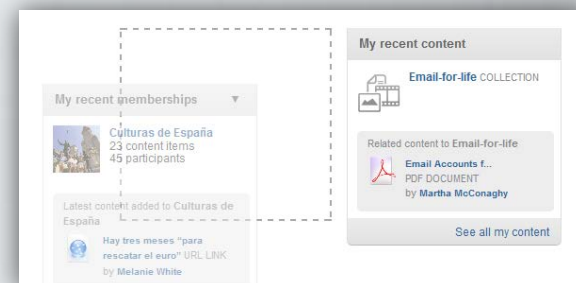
My recent memberships

Culturas de España
23 content items
45 participants

Latest content added to Culturas de España

Hay tres meses "para rescatar el euro" URL LINK
by Melanie White

My recent content

Email-for-life COLLECTION

Related content to Email-for-life

Email Accounts f...
PDF DOCUMENT
by Martha McConaghy

See all my content